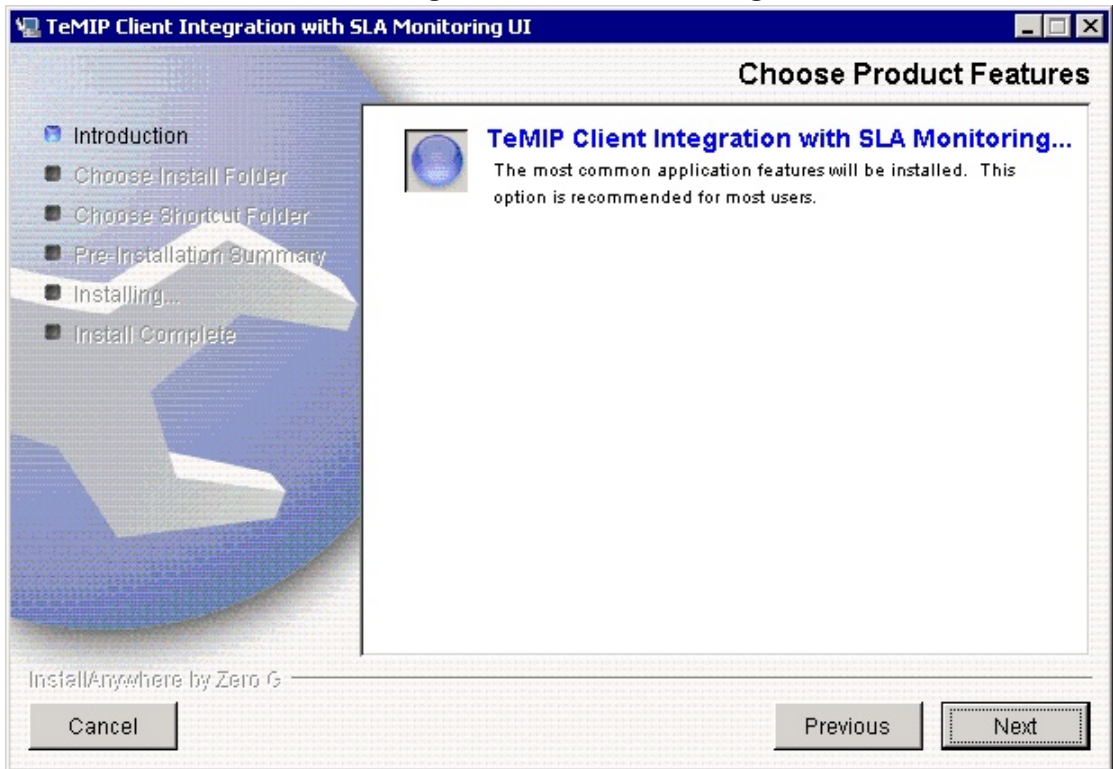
TeMIP Client Integration with SLA Monitoring UI

Choose Product Features

Introduction
Choose Install Folder
Choose Shortcut Folder
Pre-Installation Summary
Installing...
Install Complete

TeMIP Client Integration with SLA Monitoring...
The most common application features will be installed. This option is recommended for most users.

InstallAnywhere by Zero G

Cancel

Previous

Next